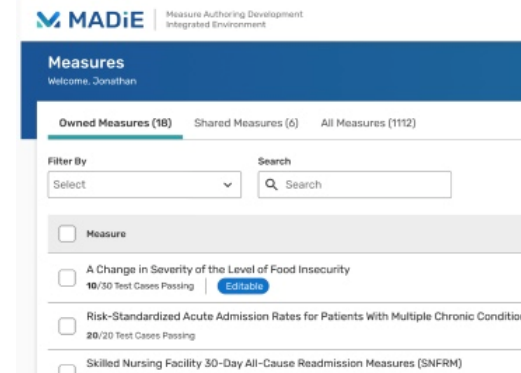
MADiE Measure Authoring Development Integrated Environment

Measures
Welcome, Jonathan

Owned Measures (18) Shared Measures (6) All Measures (1112)

Filter By
Select

Search
Search

Measure

A Change in Severity of the Level of Food Insecurity
10/30 Test Cases Passing Editable

Risk-Standardized Acute Admission Rates for Patients With Multiple Chronic Condition
20/20 Test Cases Passing

Skilled Nursing Facility 30-Day All-Cause Readmission Measures (SNFRM)